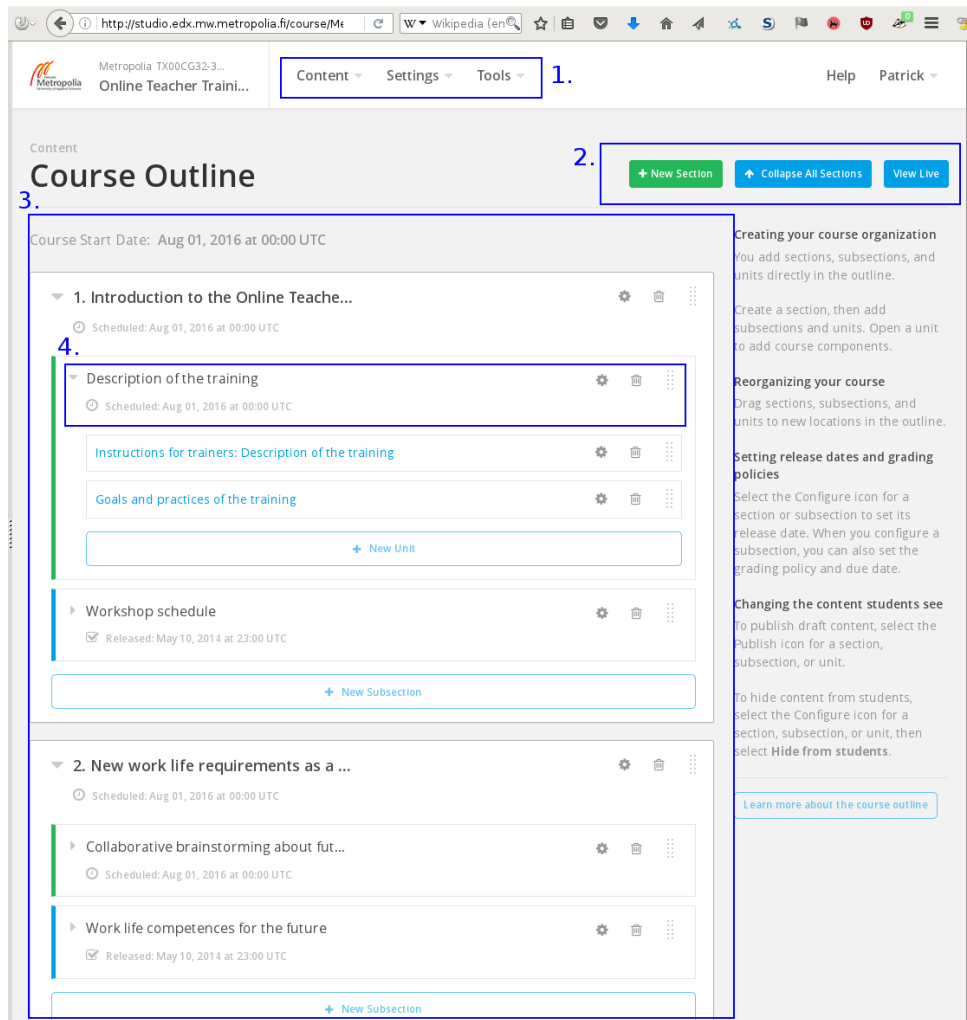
http://studio.edx.mw.metropolia.fi/course/Me

Wikipedia (en

Metropolia

Metropolia TX00CG32-3...
Online Teacher Traini...

Content Settings Tools 1.

Help Patrick

Content
Course Outline

2.
+ New Section
Collapse All Sections
View Live

3.
Course Start Date: Aug 01, 2016 at 00:00 UTC

1. Introduction to the Online Teache...
Scheduled: Aug 01, 2016 at 00:00 UTC

4.
Description of the training
Scheduled: Aug 01, 2016 at 00:00 UTC

Instructions for trainers: Description of the training

Goals and practices of the training

+ New Unit

Workshop schedule
Released: May 10, 2014 at 23:00 UTC

+ New Subsection

2. New work life requirements as a ...
Scheduled: Aug 01, 2016 at 00:00 UTC

Collaborative brainstorming about fut...
Scheduled: Aug 01, 2016 at 00:00 UTC

Work life competences for the future
Released: May 10, 2014 at 23:00 UTC

+ New Subsection

Creating your course organization
You add sections, subsections, and units directly in the outline.

Create a section, then add subsections and units. Open a unit to add course components.

Reorganizing your course
Drag sections, subsections, and units to new locations in the outline.

Setting release dates and grading policies
Select the Configure icon for a section or subsection to set its release date. When you configure a subsection, you can also set the grading policy and due date.

Changing the content students see
To publish draft content, select the Publish icon for a section, subsection, or unit.

To hide content from students, select the Configure icon for a section, subsection, or unit, then select Hide from students.

Learn more about the course outline